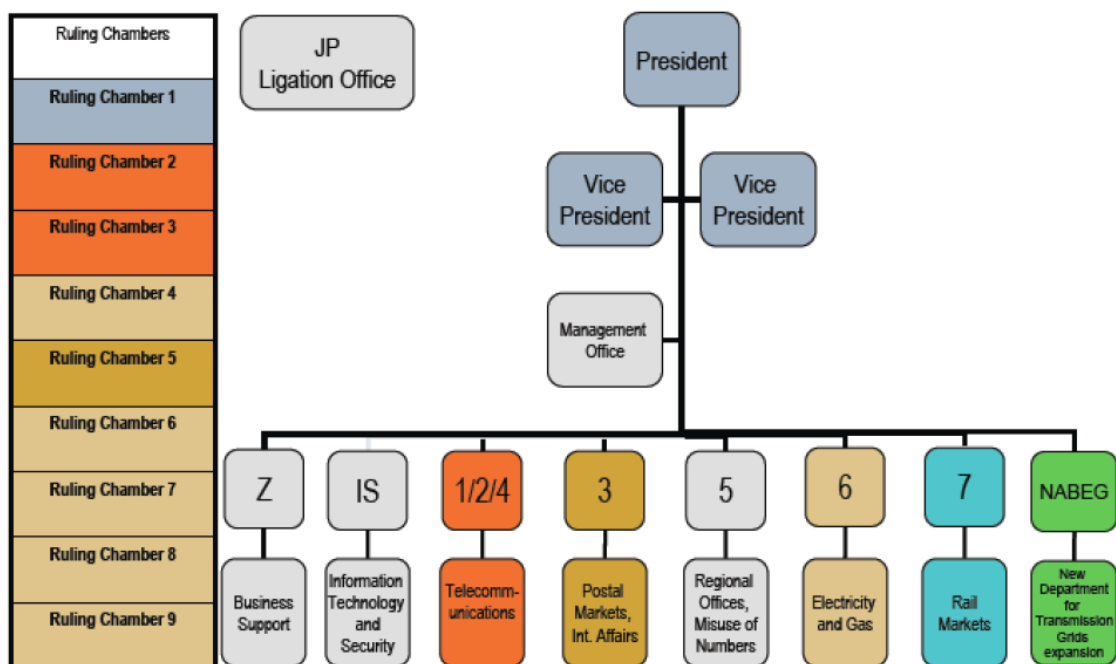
Ruling Chambers
Ruling Chamber 1
Ruling Chamber 2
Ruling Chamber 3
Ruling Chamber 4
Ruling Chamber 5
Ruling Chamber 6
Ruling Chamber 7
Ruling Chamber 8
Ruling Chamber 9

JP Ligation Office

President

Vice President

Vice President

Management Office

Z
Business Support

IS
Information Technology and Security

1/2/4
Telecommunications

3
Postal Markets, Int. Affairs

5
Regional Offices, Misuse of Numbers

6
Electricity and Gas

7
Rail Markets

NABEG
New Department for Transmission Grids expansion